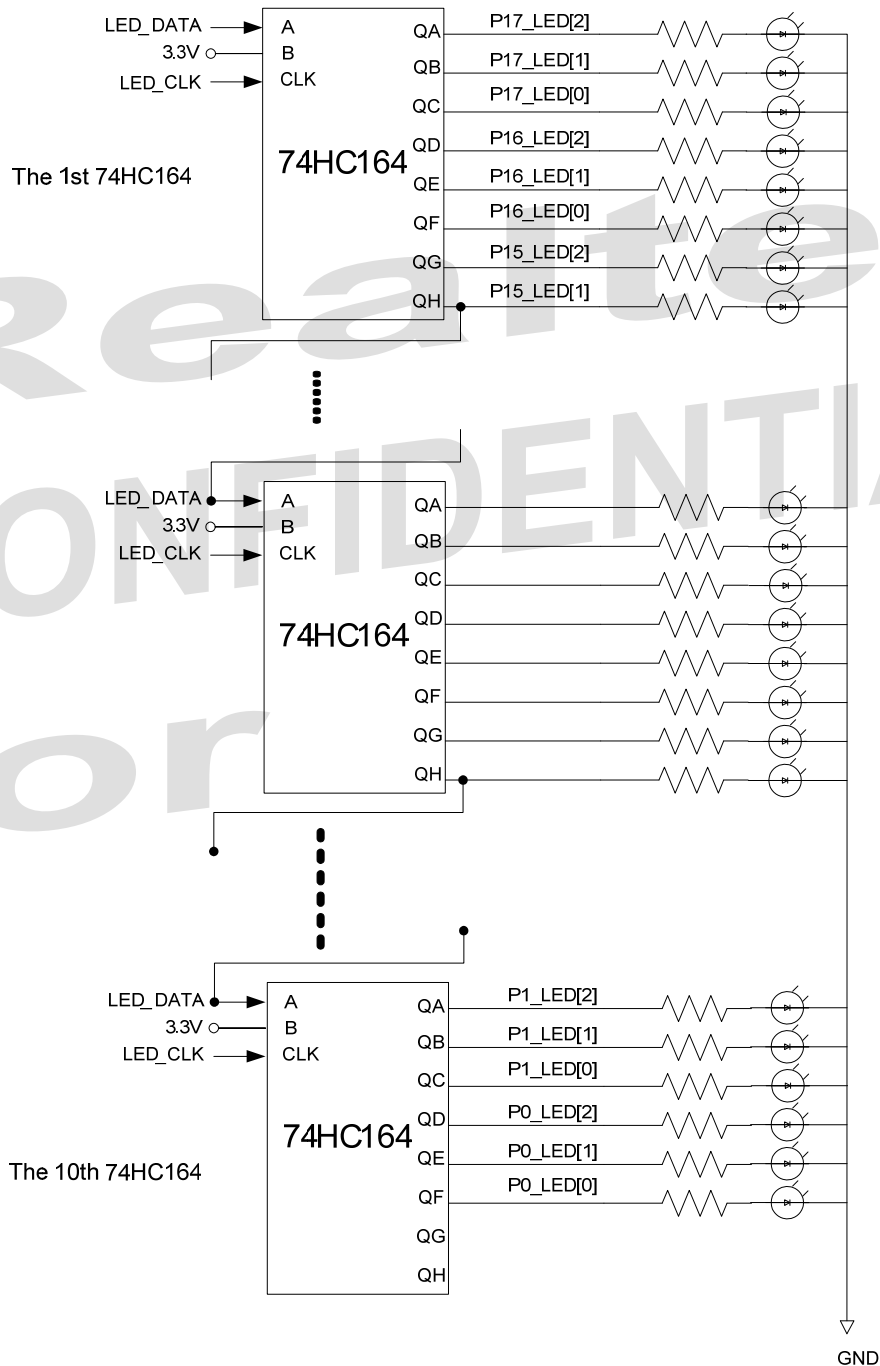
LED_DATA
3.3V
LED_CLK
A
B
CLK
74HC164
QA
QB
QC
QD
QE
QF
QG
QH
P17_LED[2]
P17_LED[1]
P17_LED[0]
P16_LED[2]
P16_LED[1]
P16_LED[0]
P15_LED[2]
P15_LED[1]

The 1st 74HC164

Realtek
CONFIDENTIAL
for

LED_DATA
3.3V
LED_CLK
A
B
CLK
74HC164
QA
QB
QC
QD
QE
QF
QG
QH

LED_DATA
3.3V
LED_CLK
A
B
CLK
74HC164
QA
QB
QC
QD
QE
QF
QG
QH
P1_LED[2]
P1_LED[1]
P1_LED[0]
P0_LED[2]
P0_LED[1]
P0_LED[0]

The 10th 74HC164

GND